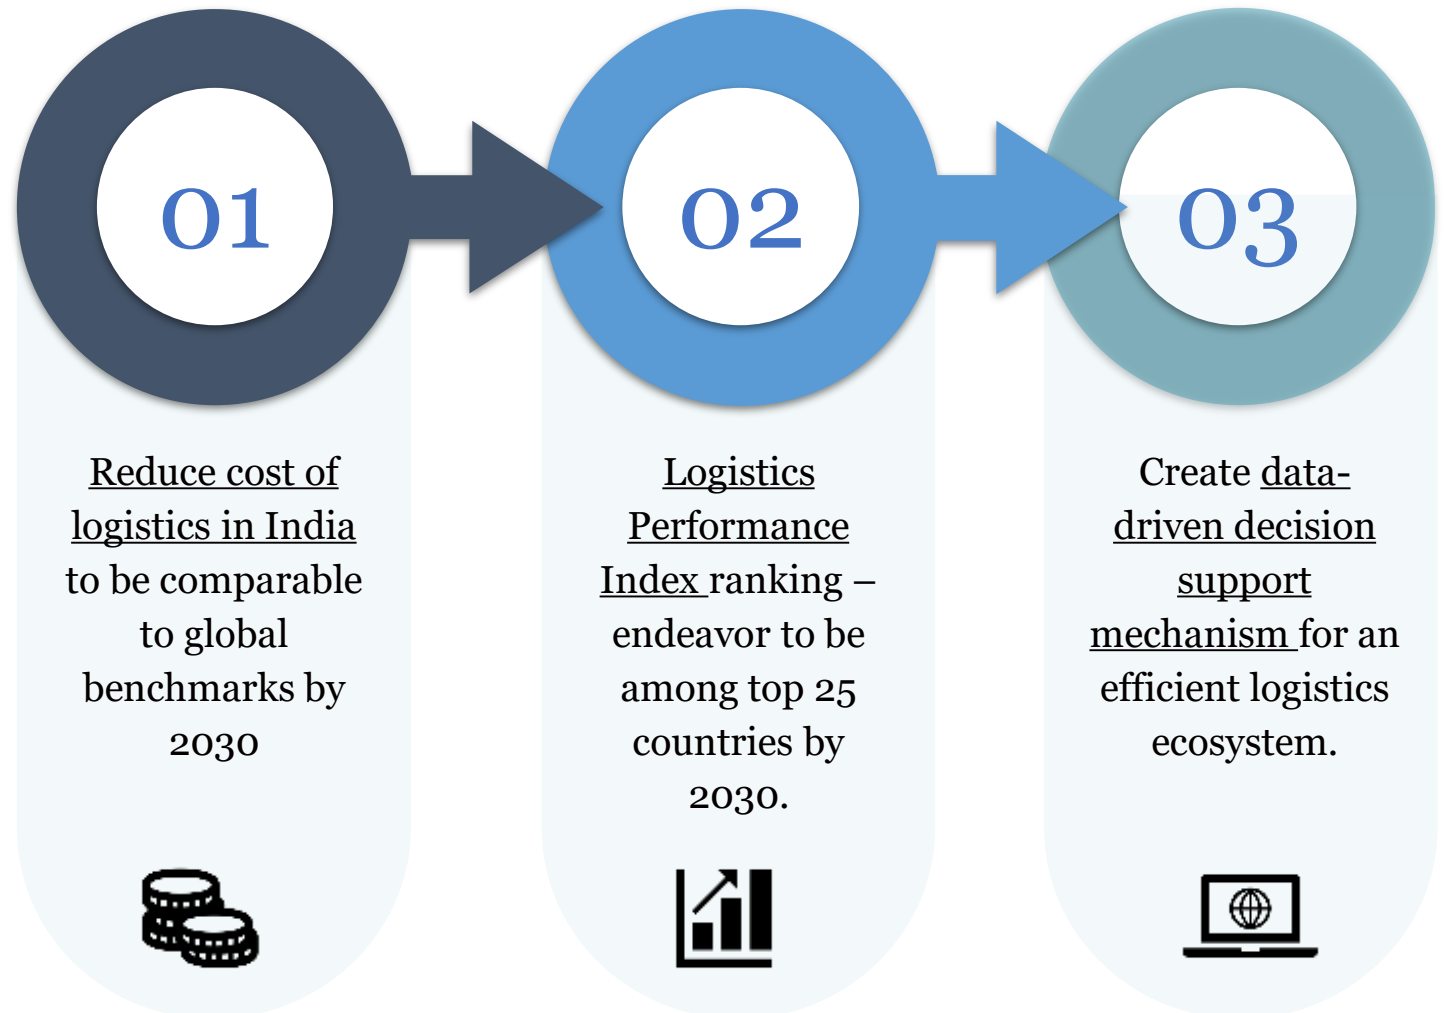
01

Reduce cost of logistics in India to be comparable to global benchmarks by 2030

02

Logistics Performance Index ranking – endeavor to be among top 25 countries by 2030.

03

Create data-driven decision support mechanism for an efficient logistics ecosystem.